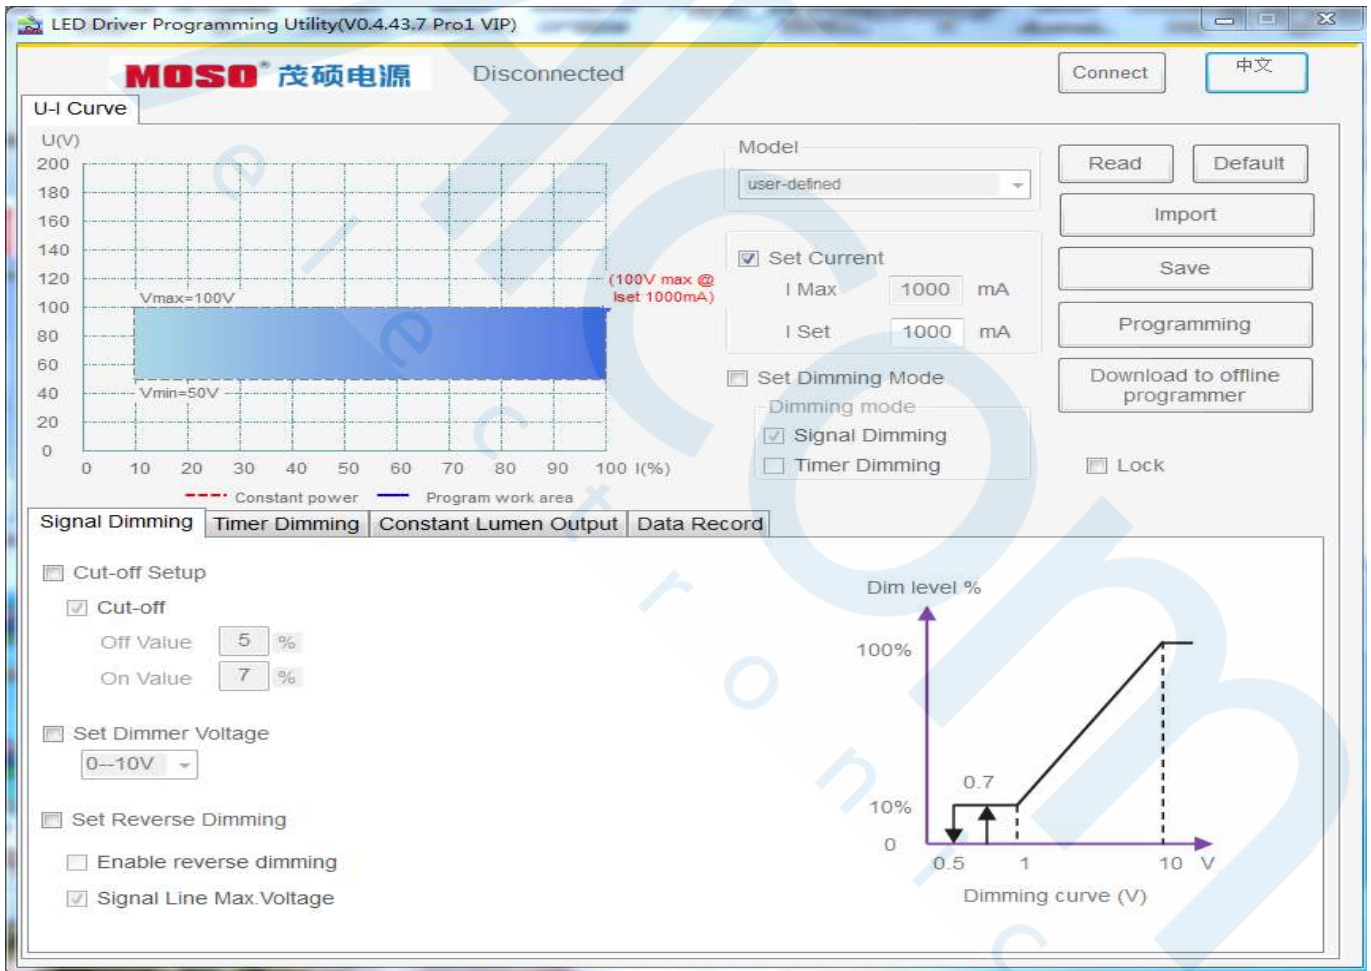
LED Driver Programming Utility(V0.4.43.7 Pro1 VIP)

MOSO® 茂硕电源

Disconnected

Connect

中文

U-I Curve

U(V)
200
180
160
140
120
100
80
60
40
20
0

Vmax=100V

Vmin=50V

(100V max @ Iset 1000mA)

0 10 20 30 40 50 60 70 80 90 100 I(%)

Constant power

Program work area

Model

user-defined

Set Current

I Max 1000 mA

I Set 1000 mA

Set Dimming Mode

Dimming mode

Signal Dimming

Timer Dimming

Read

Default

Import

Save

Programming

Download to offline programmer

Lock

Signal Dimming | Timer Dimming | Constant Lumen Output | Data Record

Cut-off Setup

Cut-off

Off Value 5 %

On Value 7 %

Set Dimmer Voltage

0--10V

Set Reverse Dimming

Enable reverse dimming

Signal Line Max.Voltage

Dim level %

100%

0.7

10%

0

0.5 1 10 V

Dimming curve (V)